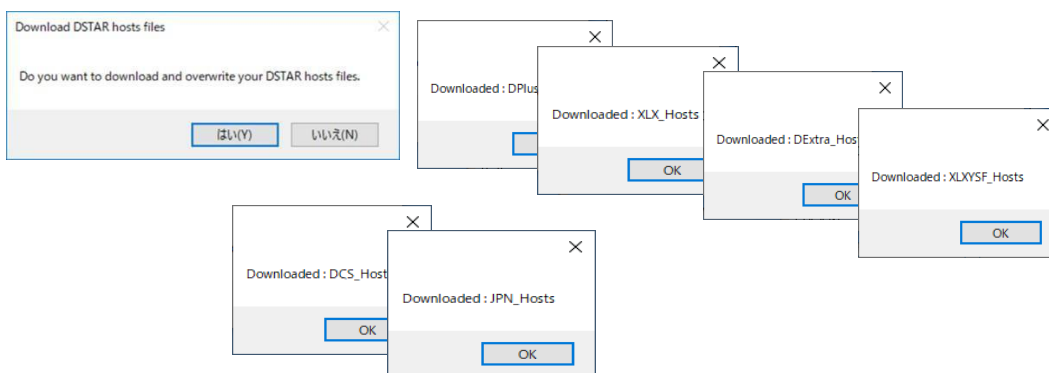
Download DSTAR hosts files

Do you want to download and overwrite your DSTAR hosts files.

はい(Y) いいえ(N)

Downloaded : DPlus

Downloaded : XLX_Hosts

OK

Downloaded : DExtra_Host

OK

Downloaded : XLXYSF_Hosts

OK

Downloaded : DCS_Host

OK

Downloaded : JPN_Hosts

OK